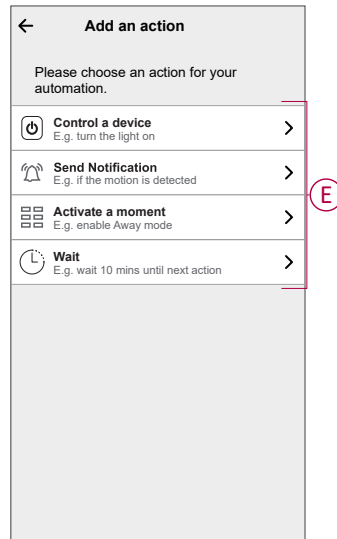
← Add an action

Please choose an action for your automation.

Control a device
E.g. turn the light on

Send Notification
E.g. if the motion is detected

Activate a moment
E.g. enable Away mode

Wait
E.g. wait 10 mins until next action

E